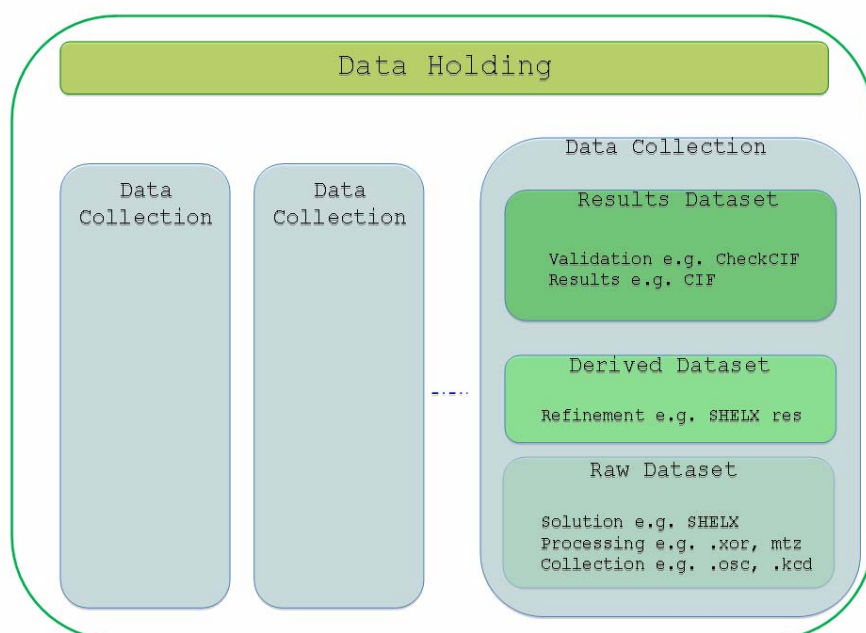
Data Holding

Data Collection

Data Collection

Data Collection

Results Dataset

Validation e.g. CheckCIF
Results e.g. CIF

Derived Dataset

Refinement e.g. SHELX res

Raw Dataset

Solution e.g. SHELX
Processing e.g. .xor, mtz
Collection e.g. .osc, .kcd